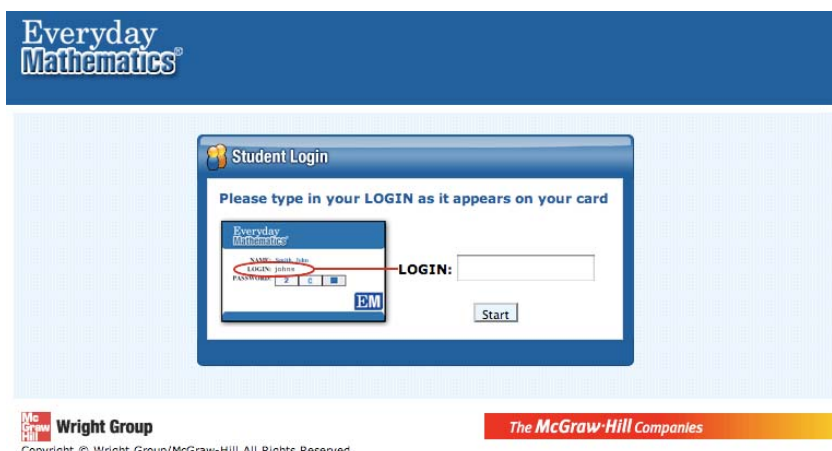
Everyday
Mathematics®

Student Login

Please type in your LOGIN as it appears on your card

Everyday
Mathematics®

NAME: Smith, John
LOGIN: johns
PASSWORD: 2 C ■

EM

LOGIN:

Start

Mc Graw Hill Wright Group

The McGraw·Hill Companies

Copyright © Wright Group/McGraw-Hill All Rights Reserved